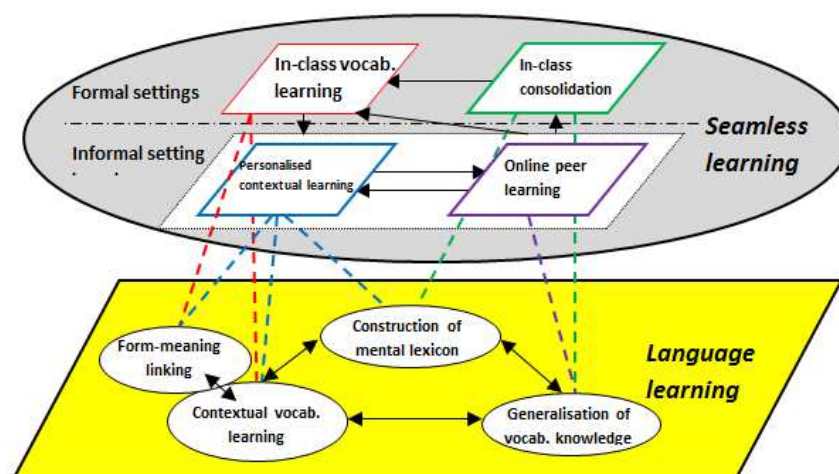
Formal settings

In-class vocab. learning

In-class consolidation

Seamless learning

Informal setting

Personalised contextual learning

Online peer learning

Form-meaning linking

Construction of mental lexicon

Language learning

Contextual vocab. learning

Generalisation of vocab. knowledge